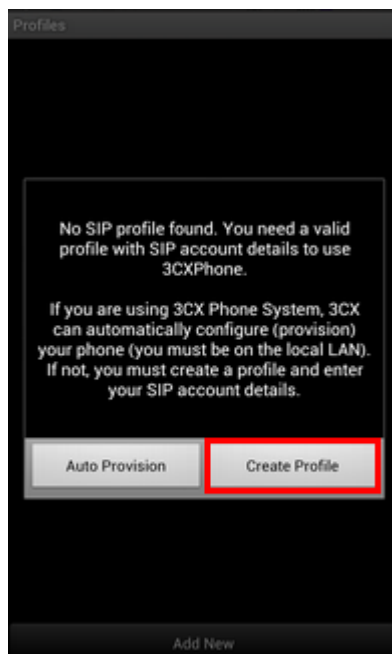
Profiles

No SIP profile found. You need a valid profile with SIP account details to use 3CXPhone.

If you are using 3CX Phone System, 3CX can automatically configure (provision) your phone (you must be on the local LAN). If not, you must create a profile and enter your SIP account details.

Auto Provision

Create Profile

Add New